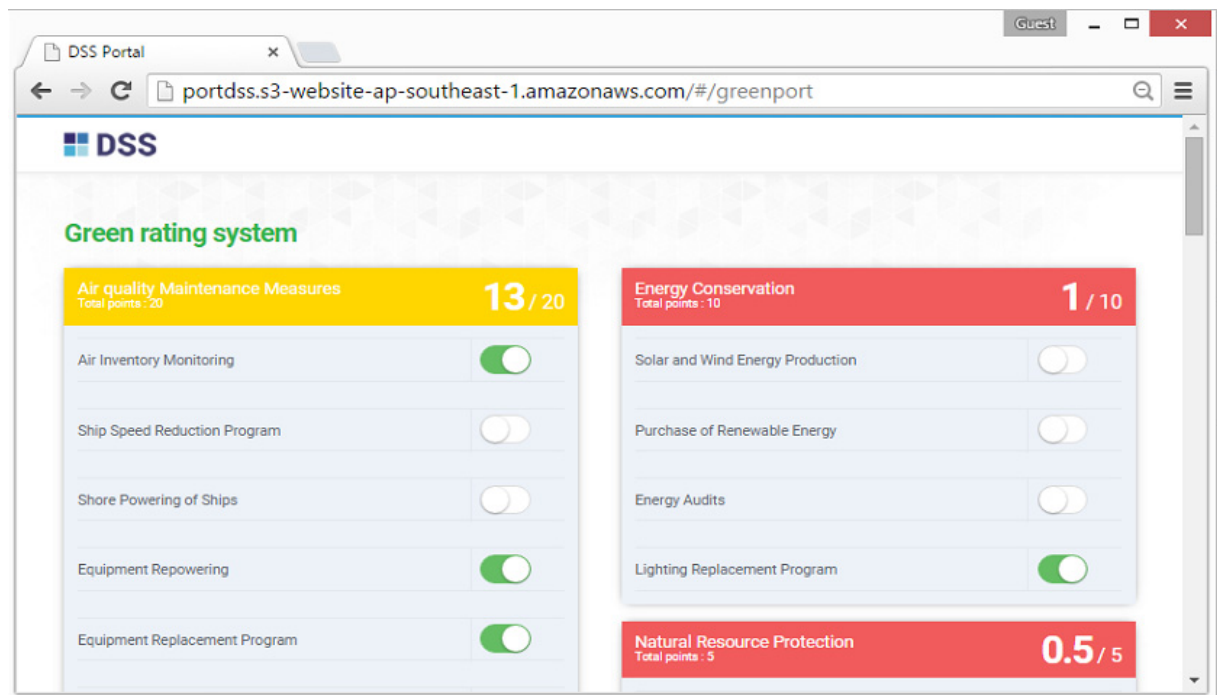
Guest

DSS Portal ×

portdss.s3-website-ap-southeast-1.amazonaws.com/#/greenport

DSS

Green rating system

Air quality Maintenance Measures
Total points : 20
13 / 20

Air Inventory Monitoring

Ship Speed Reduction Program

Shore Powering of Ships

Equipment Repowering

Equipment Replacement Program

Energy Conservation
Total points : 10
1 / 10

Solar and Wind Energy Production

Purchase of Renewable Energy

Energy Audits

Lighting Replacement Program

Natural Resource Protection
Total points : 5
0.5 / 5